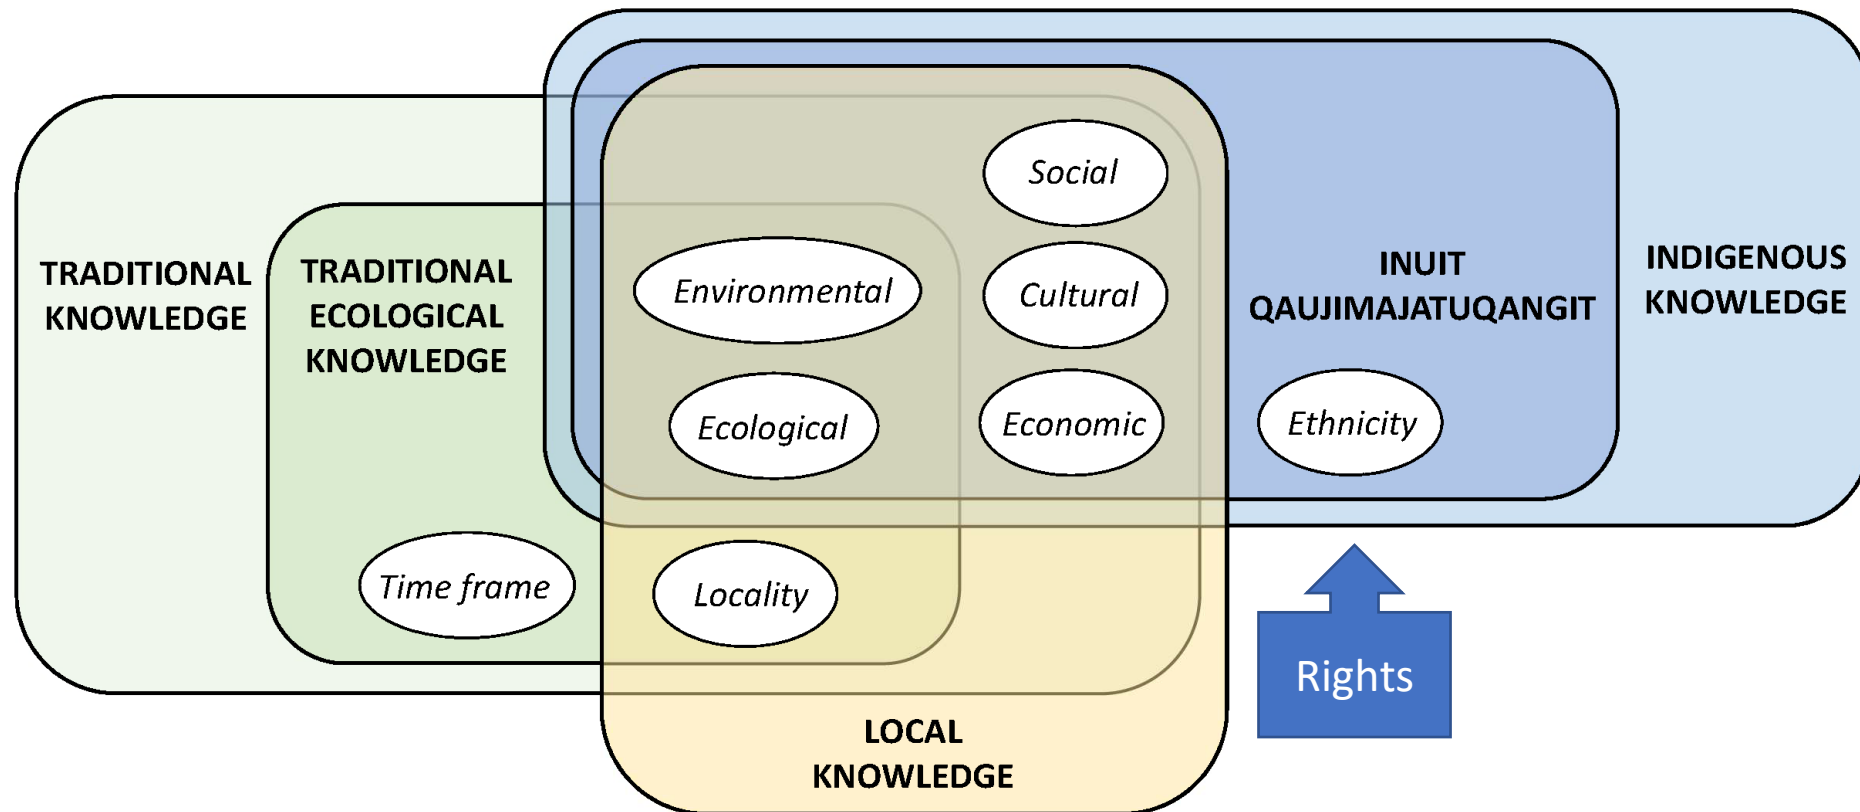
TRADITIONAL KNOWLEDGE

TRADITIONAL ECOLOGICAL KNOWLEDGE

Social

Environmental

Cultural

Ecological

Economic

INUIT QAUJIMAJATUQANGIT

INDIGENOUS KNOWLEDGE

Ethnicity

Time frame

Locality

Rights

LOCAL KNOWLEDGE